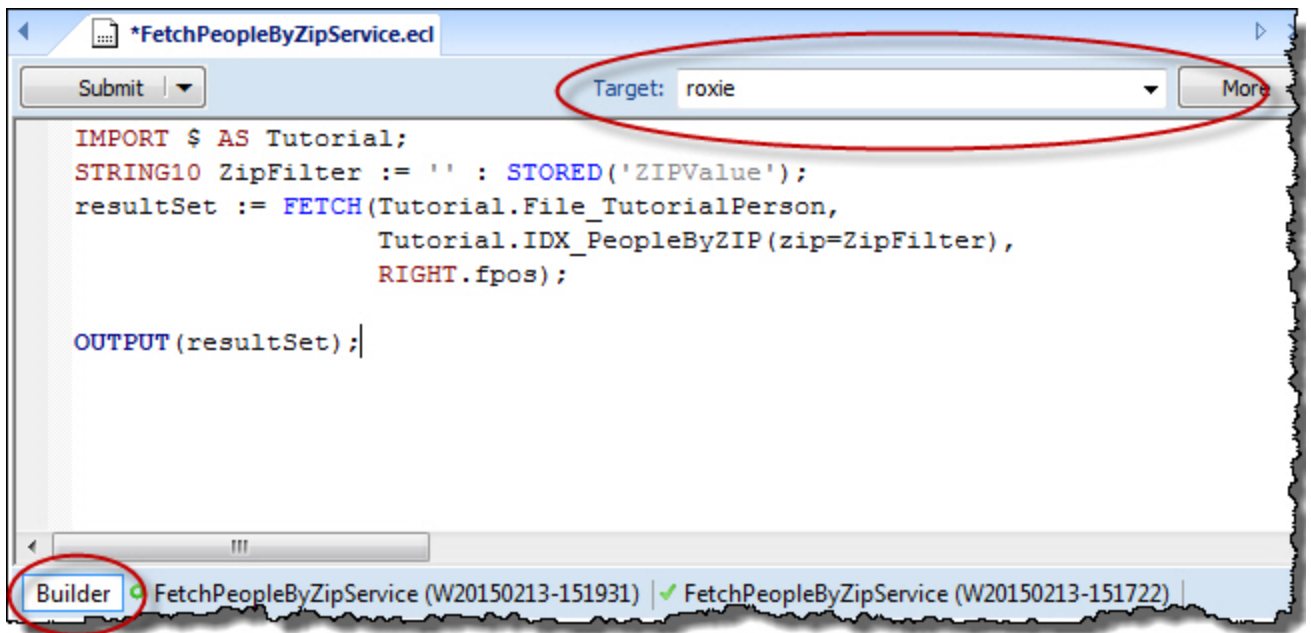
*FetchPeopleByZipService.ecl

Submit

Target: roxie

More

IMPORT $ AS Tutorial;
STRING10 ZipFilter := '' : STORED('ZIPValue');
resultSet := FETCH(Tutorial.File_TutorialPerson,
Tutorial.IDX_PeopleByZIP(zip=ZipFilter),
RIGHT.fpos);

OUTPUT(resultSet);

Builder FetchPeopleByZipService (W20150213-151931) FetchPeopleByZipService (W20150213-151722)